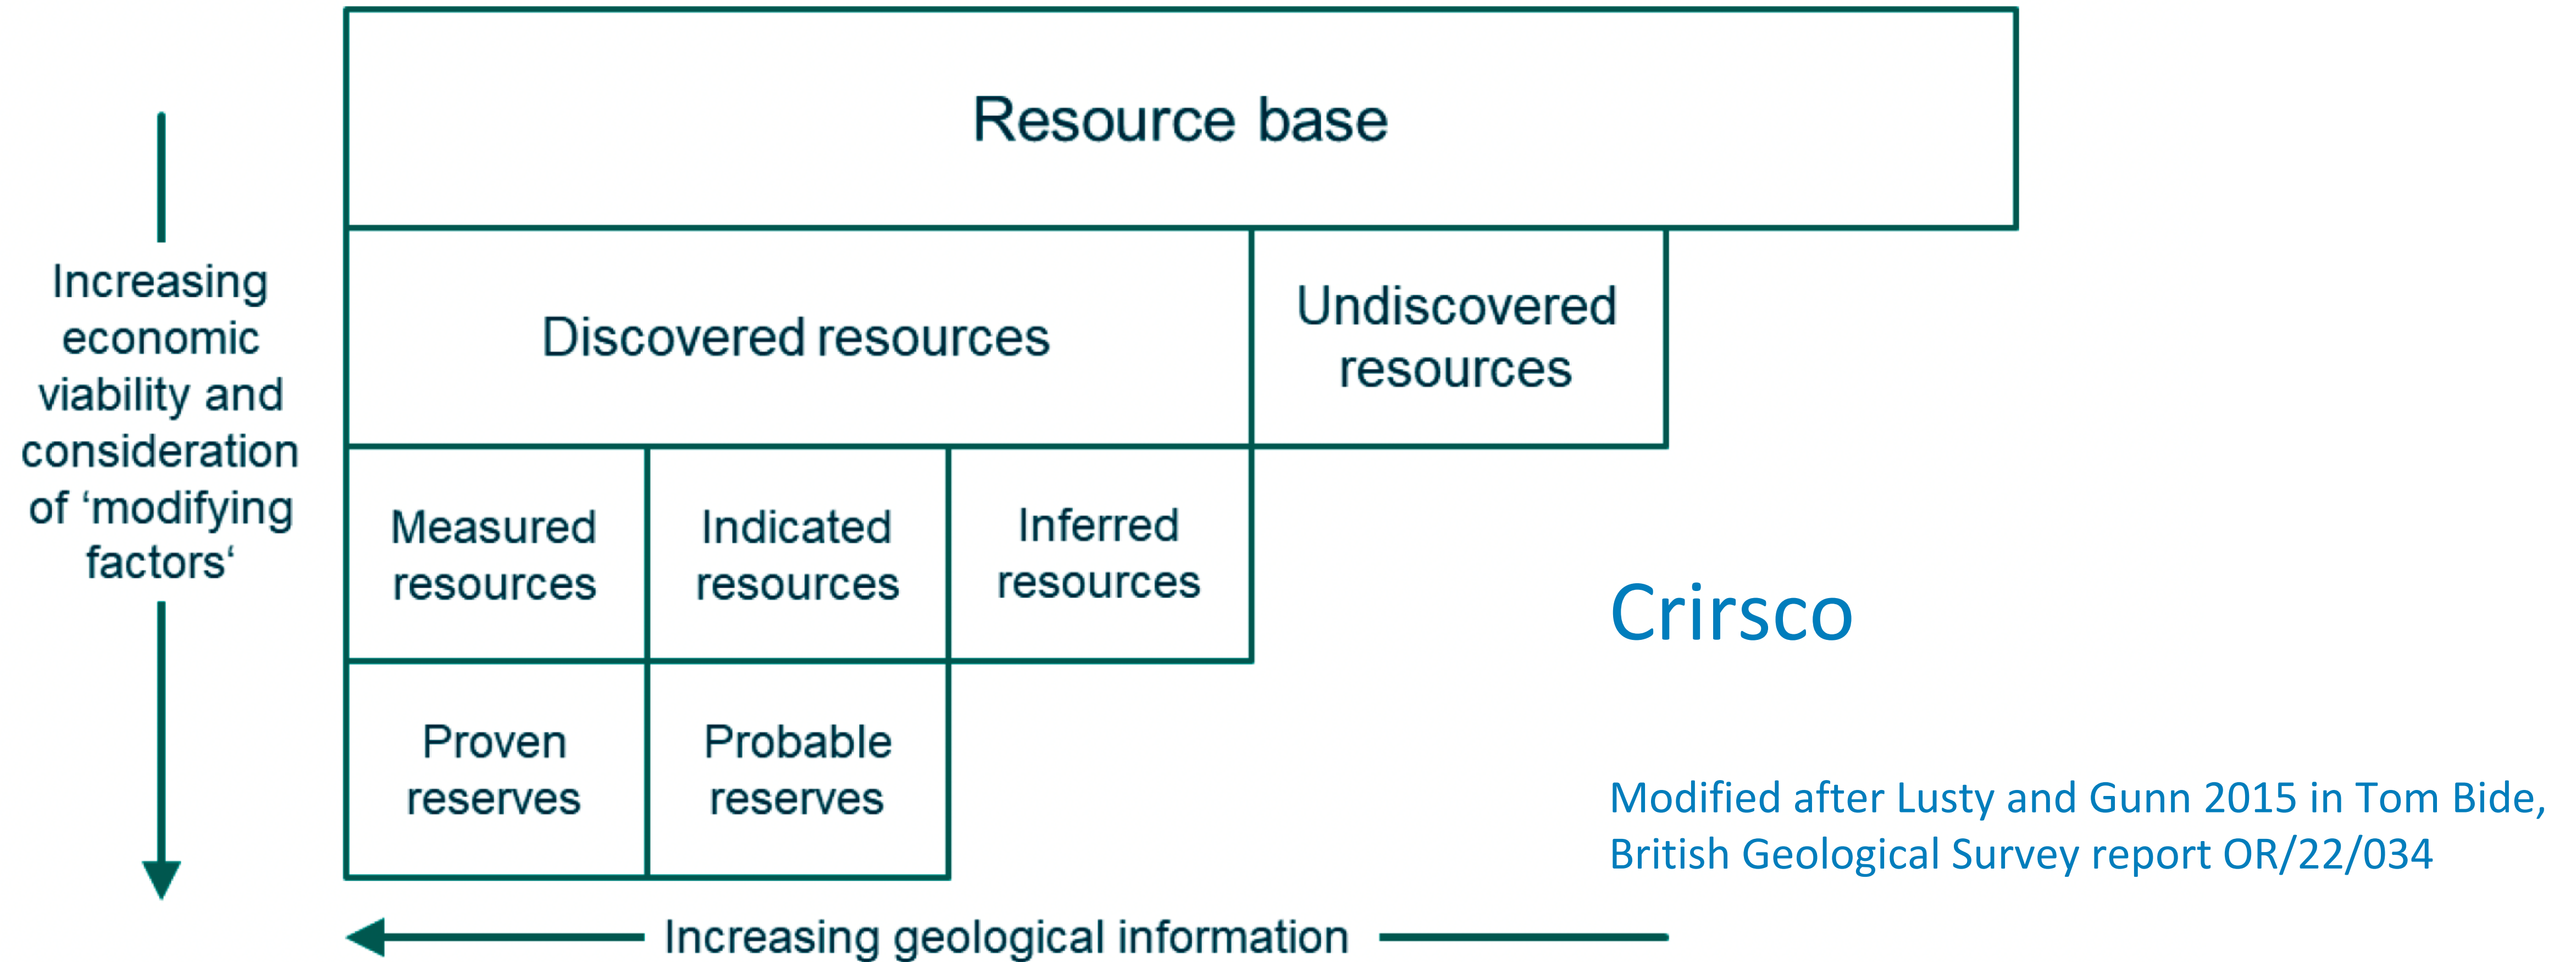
Resource base

Increasing economic viability and consideration of ‘modifying factors‘

Discovered resources

Undiscovered resources

Measured resources

Indicated resources

Inferred resources

Proven reserves

Probable reserves

Crirsco

Modified after Lusty and Gunn 2015 in Tom Bide, British Geological Survey report OR/22/034

Increasing geological information